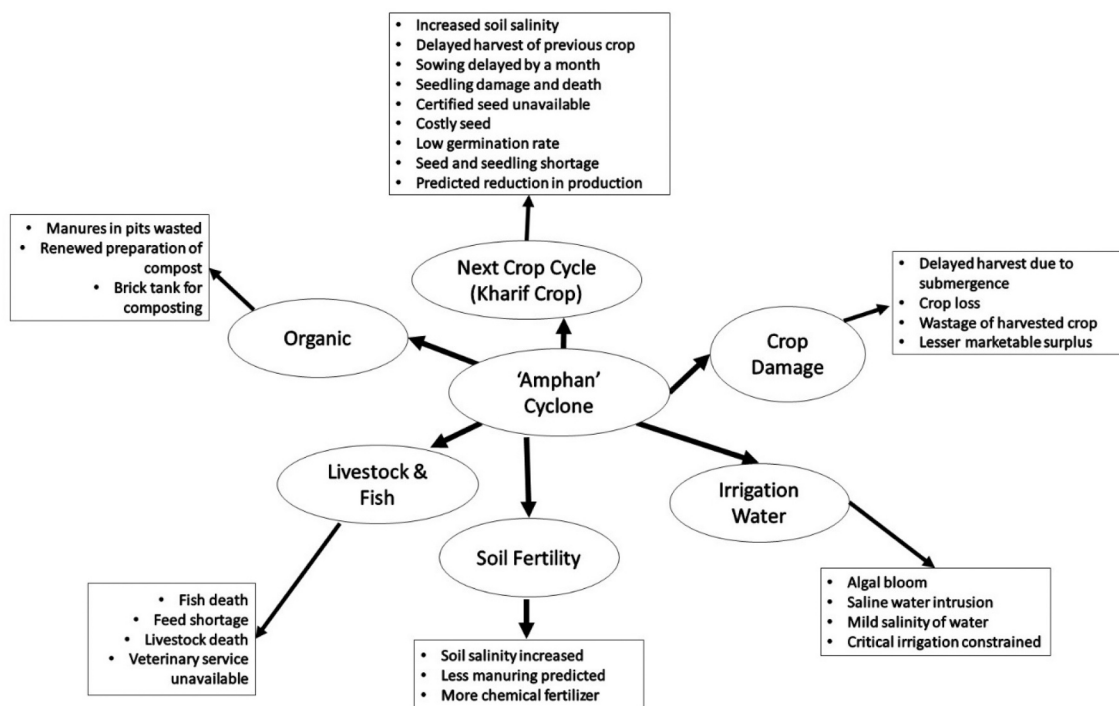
- Increased soil salinity
- Delayed harvest of previous crop
- Sowing delayed by a month
- Seedling damage and death
- Certified seed unavailable
- Costly seed
- Low germination rate
- Seed and seedling shortage
- Predicted reduction in production

Next Crop Cycle (Kharif Crop)

- Manures in pits wasted
- Renewed preparation of compost
- Brick tank for composting

Organic

- Delayed harvest due to submergence
- Crop loss
- Wastage of harvested crop
- Lesser marketable surplus

Crop Damage

'Amphan' Cyclone

Livestock & Fish

Irrigation Water

Soil Fertility

- Fish death
- Feed shortage
- Livestock death
- Veterinary service unavailable

- Soil salinity increased
- Less manuring predicted
- More chemical fertilizer

- Algal bloom
- Saline water intrusion
- Mild salinity of water
- Critical irrigation constrained